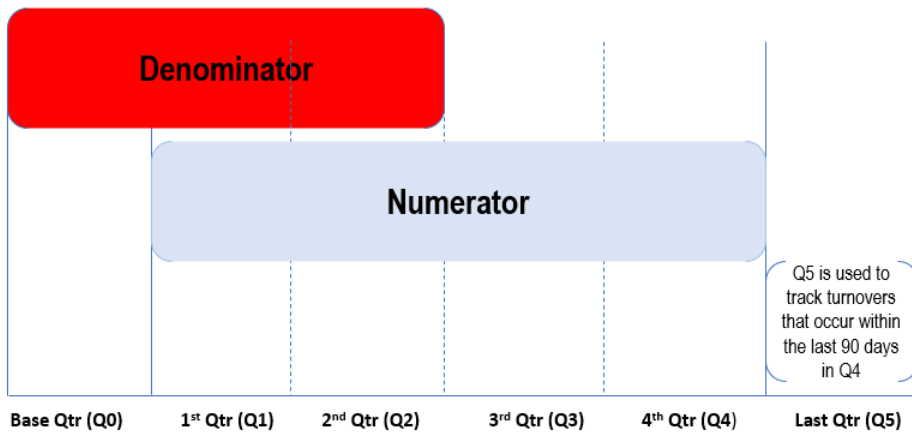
Denominator

Numerator

Q5 is used to track turnovers that occur within the last 90 days in Q4

Base Qtr (Q0)

1$^{st}$ Qtr (Q1)

2$^{nd}$ Qtr (Q2)

3$^{rd}$ Qtr (Q3)

4$^{th}$ Qtr (Q4)

Last Qtr (Q5)